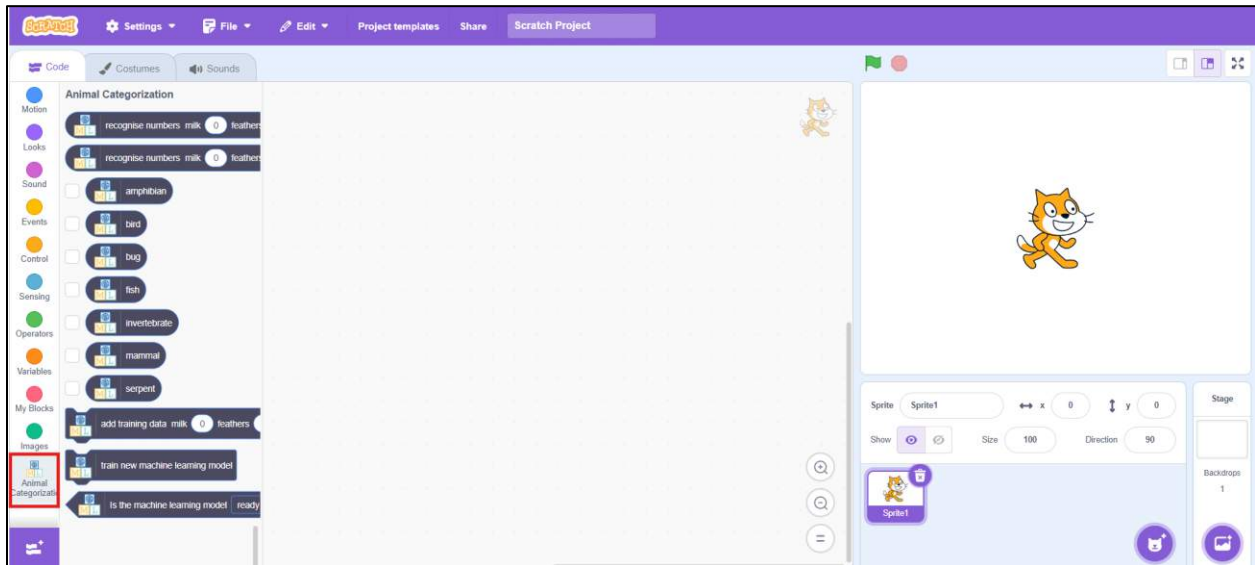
SCRATCH Settings File Edit Project templates Share Scratch Project

Code Costumes Sounds

Motion
Looks
Sound
Events
Control
Sensing
Operators
Variables
My Blocks
Images
Animal Categorizati

Animal Categorization

recognise numbers milk 0 feathers
recognise numbers milk 0 feathers
amphibian
bird
bug
fish
invertebrate
mammal
serpent
add training data milk 0 feathers
train new machine learning model
Is the machine learning model ready

Sprite Sprite1 x 0 y 0
Show Size 100 Direction 90
Sprite1

Stage
Backdrops
1